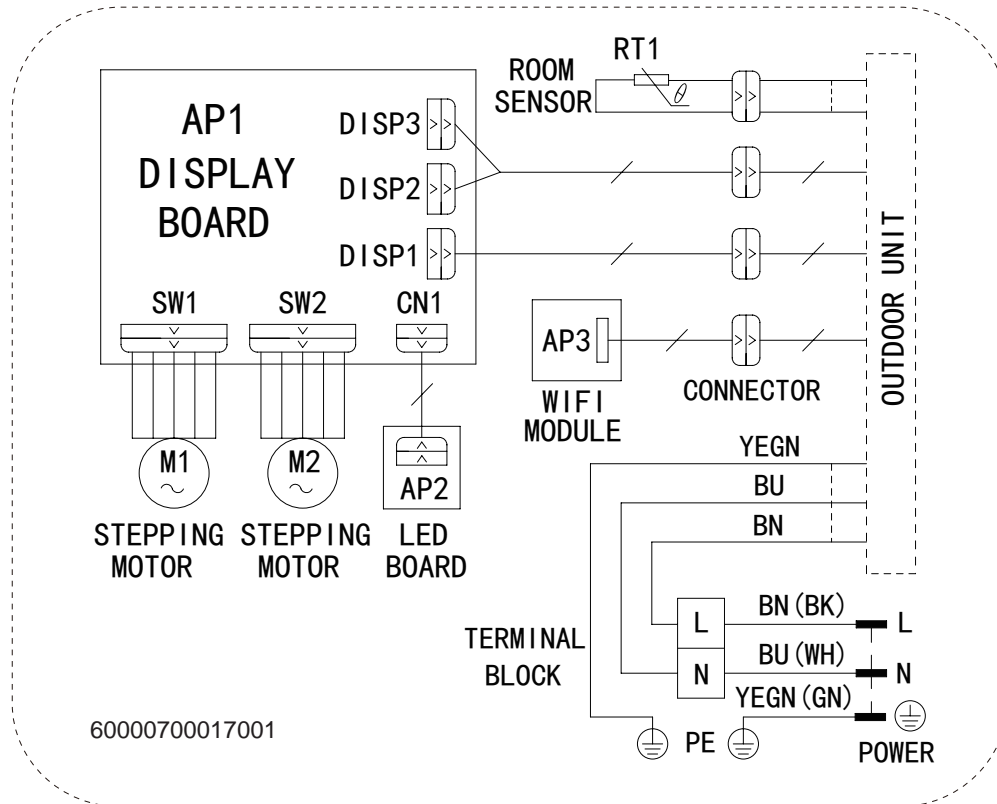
AP1
DISPLAY
BOARD

DISP3
DISP2
DISP1

ROOM
SENSOR

RT1

$\theta$

OUTDOOR UNIT

SW1
SW2
CN1

AP3

WIFI
MODULE

CONNECTOR

M1
M2

AP2

STEPPING
MOTOR

STEPPING
MOTOR

LED
BOARD

YEGN
BU
BN

L
N

BN(BK)
BU(WH)
YEGN(GN)

L
N

TERMINAL
BLOCK

PE

POWER

60000700017001